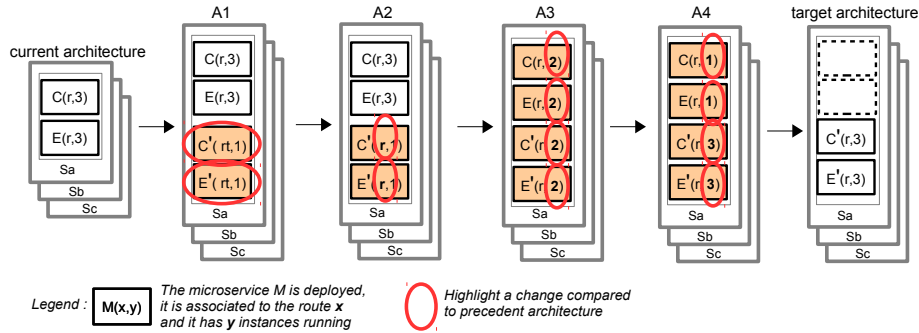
current architecture

C(r,3)
E(r,3)
Sa
Sb
Sc

A1
C(r,3)
E(r,3)
C'( rt,1)
E'( rt,1)
Sa
Sb
Sc

A2
C(r,3)
E(r,3)
C'(r,1)
E'(r,1)
Sa
Sb
Sc

A3
C(r,2)
E(r,2)
C'(r,2)
E'(r,2)
Sa
Sb
Sc

A4
C(r,1)
E(r,1)
C'(r,3)
E'(r,3)
Sa
Sb
Sc

target architecture
C'(r,3)
E'(r,3)
Sa
Sb
Sc

Legend : M(x,y) The microservice M is deployed, it is associated to the route x and it has y instances running

Highlight a change compared to precedent architecture